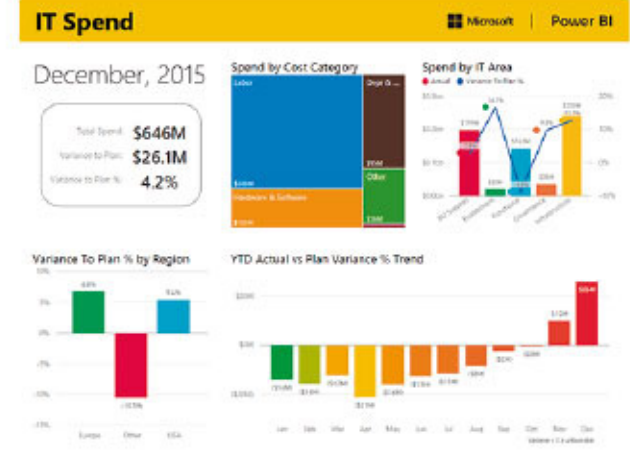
IT Spend

Microsoft | Power BI

December, 2015

Total Spend: $646M
Variance to Plan: $26.1M
Variance to Plan %: 4.2%

Spend by Cost Category

Labor

Dept & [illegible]

Hardware & Software

Other

Spend by IT Area

Actual  Variance To Plan %

Variance To Plan % by Region

Europe  Other  USA

YTD Actual vs Plan Variance % Trend

Jan  Feb  Mar  Apr  May  Jun  Jul  Aug  Sep  Oct  Nov  Dec